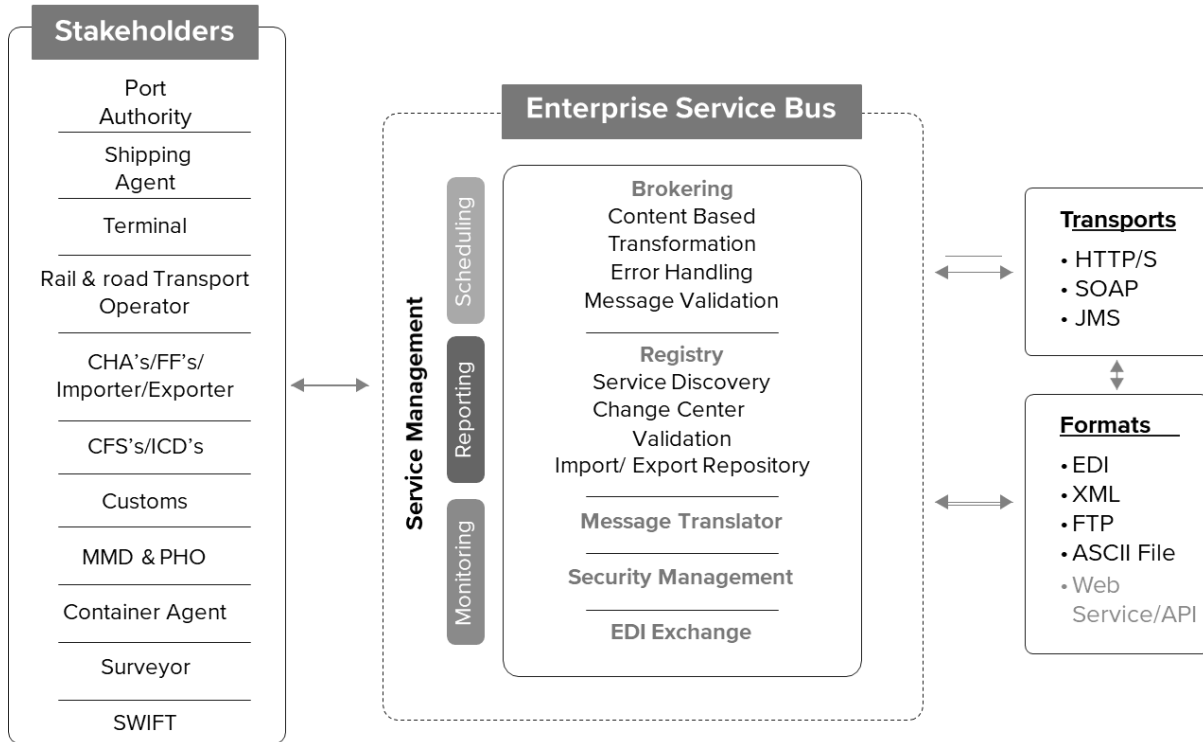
Stakeholders

Port Authority

Shipping Agent

Terminal

Rail & road Transport Operator

CHA's/FF's/ Importer/Exporter

CFS's/ICD's

Customs

MMD & PHO

Container Agent

Surveyor

SWIFT

Enterprise Service Bus

Service Management

Scheduling

Reporting

Monitoring

Brokering
Content Based
Transformation
Error Handling
Message Validation

Registry
Service Discovery
Change Center
Validation
Import/ Export Repository

Message Translator

Security Management

EDI Exchange

Transports
• HTTP/S
• SOAP
• JMS

Formats
• EDI
• XML
• FTP
• ASCII File
• Web Service/API